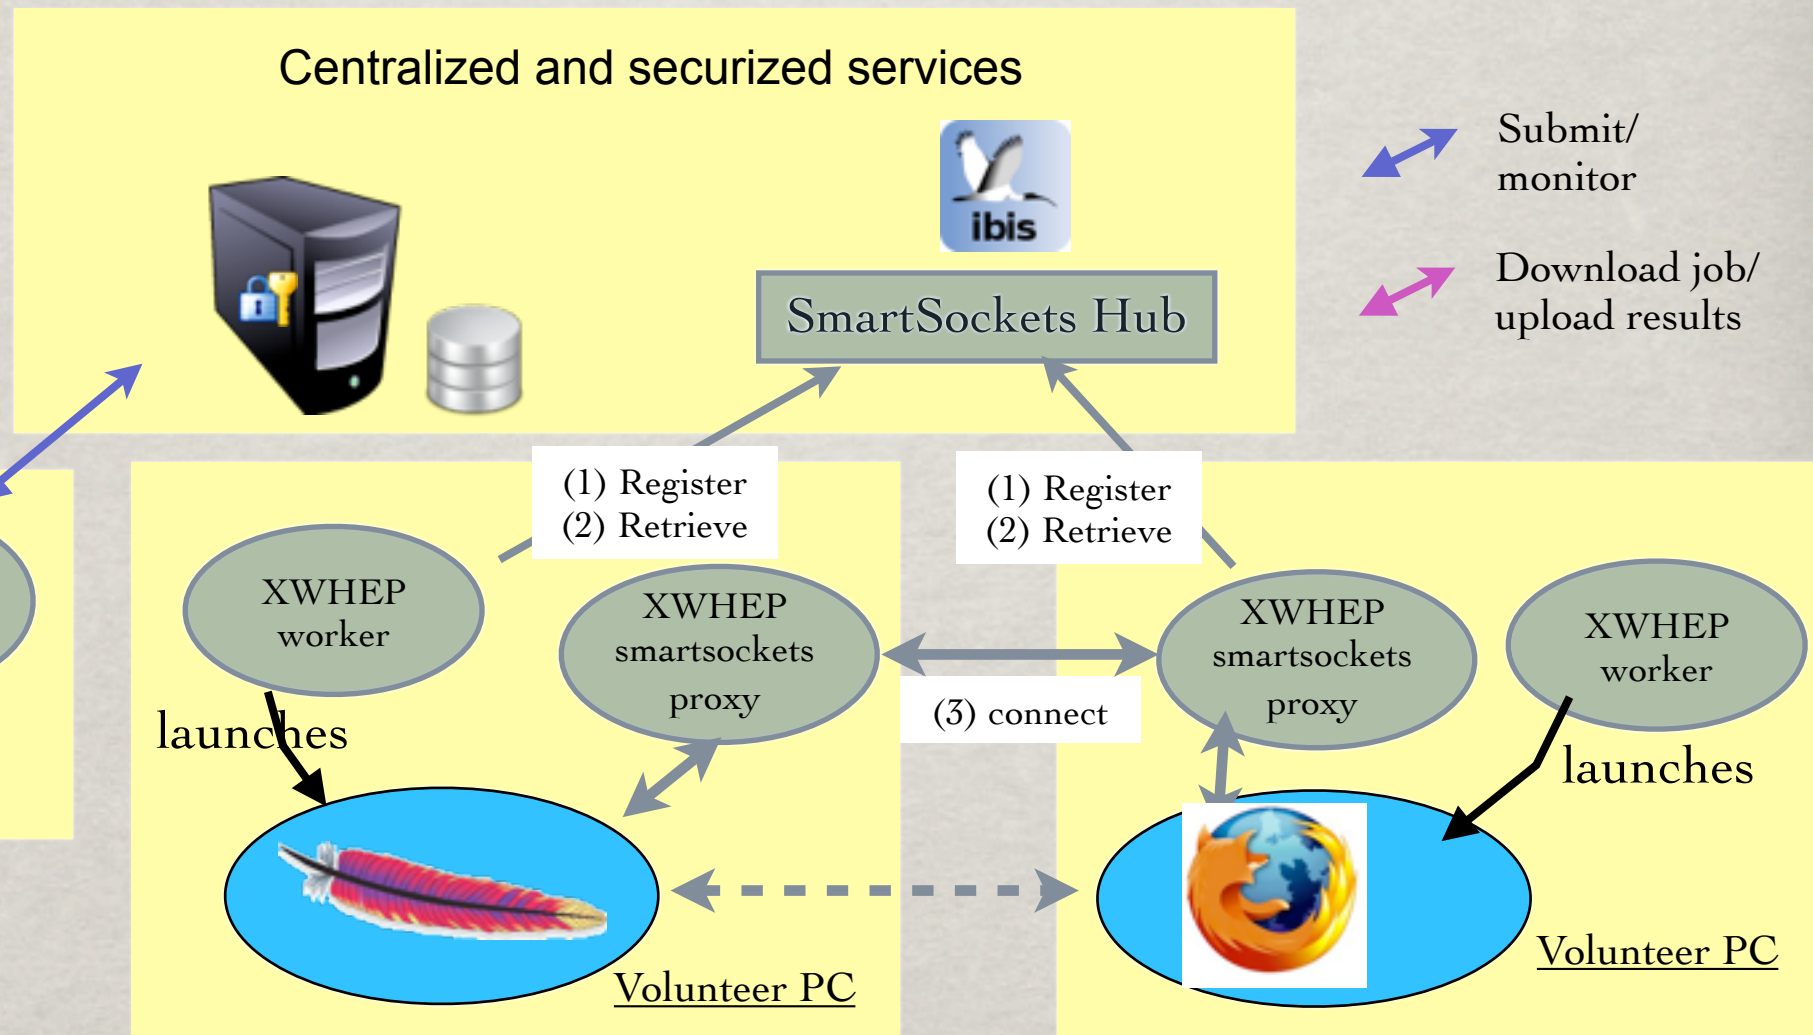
Centralized and securized services

ibis

SmartSockets Hub

Submit/ monitor

Download job/ upload results

(1) Register
(2) Retrieve

(1) Register
(2) Retrieve

XWHEP worker

XWHEP smartsockets proxy

(3) connect

XWHEP smartsockets proxy

XWHEP worker

launches

launches

Volunteer PC

Volunteer PC